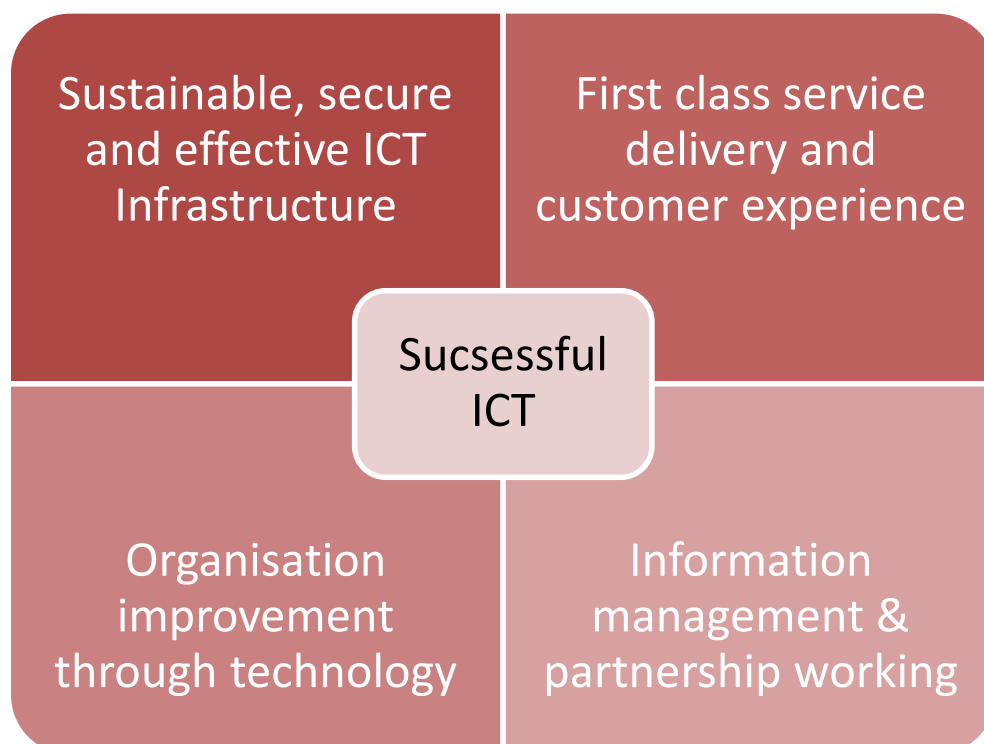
Sustainable, secure and effective ICT Infrastructure

First class service delivery and customer experience

Sucsessful ICT

Organisation improvement through technology

Information management & partnership working